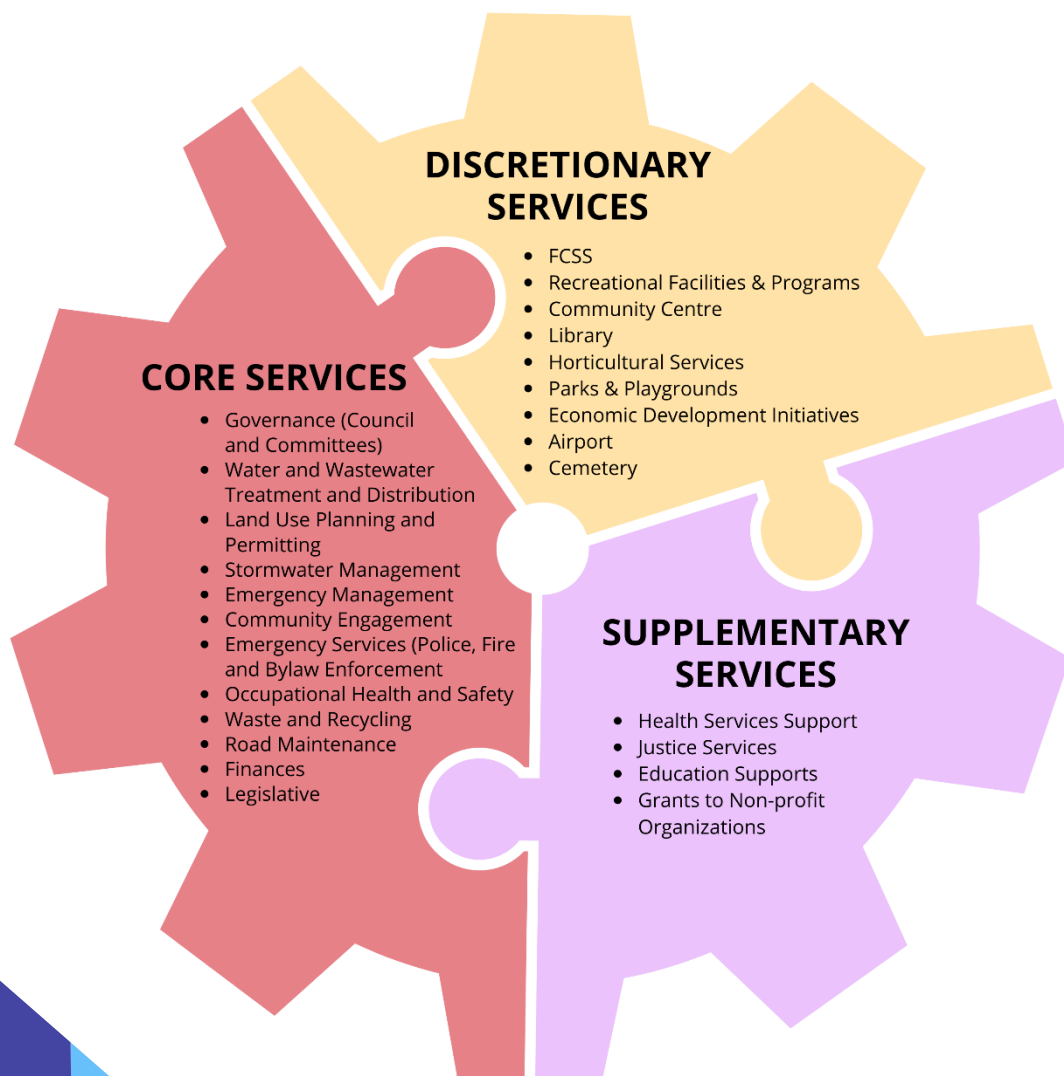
DISCRETIONARY SERVICES

- FCSS
- Recreational Facilities & Programs
- Community Centre
- Library
- Horticultural Services
- Parks & Playgrounds
- Economic Development Initiatives
- Airport
- Cemetery

CORE SERVICES

- Governance (Council and Committees)
- Water and Wastewater Treatment and Distribution
- Land Use Planning and Permitting
- Stormwater Management
- Emergency Management
- Community Engagement
- Emergency Services (Police, Fire and Bylaw Enforcement
- Occupational Health and Safety
- Waste and Recycling
- Road Maintenance
- Finances
- Legislative

SUPPLEMENTARY SERVICES

- Health Services Support
- Justice Services
- Education Supports
- Grants to Non-profit Organizations